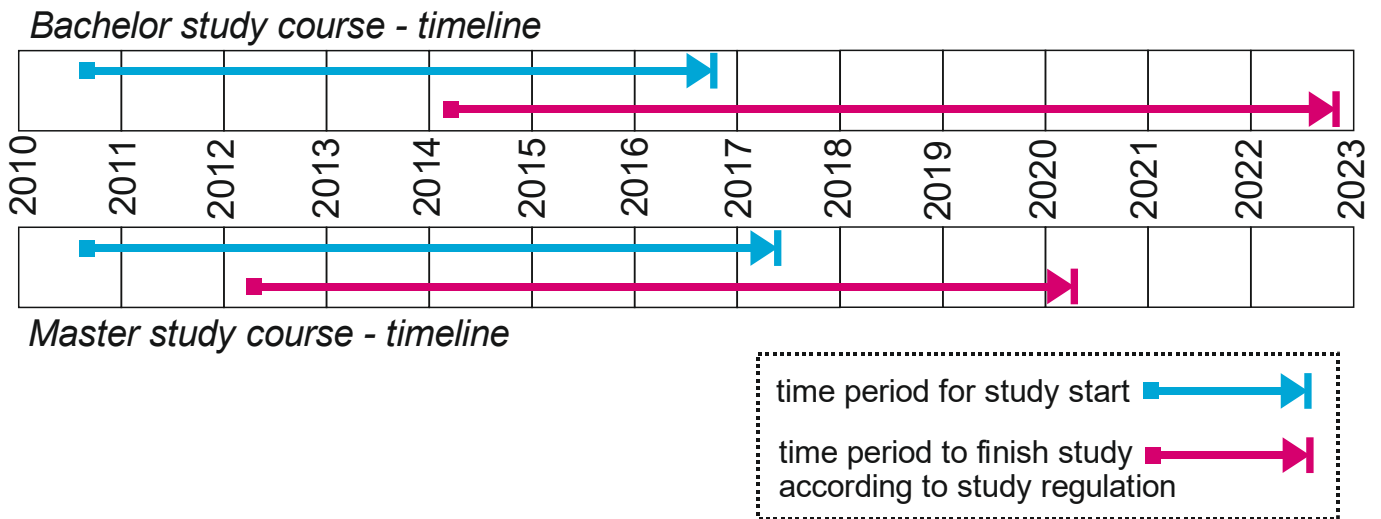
Bachelor study course - timeline

2010 2011 2012 2013 2014 2015 2016 2017 2018 2019 2020 2021 2022 2023

Master study course - timeline

time period for study start

time period to finish study according to study regulation